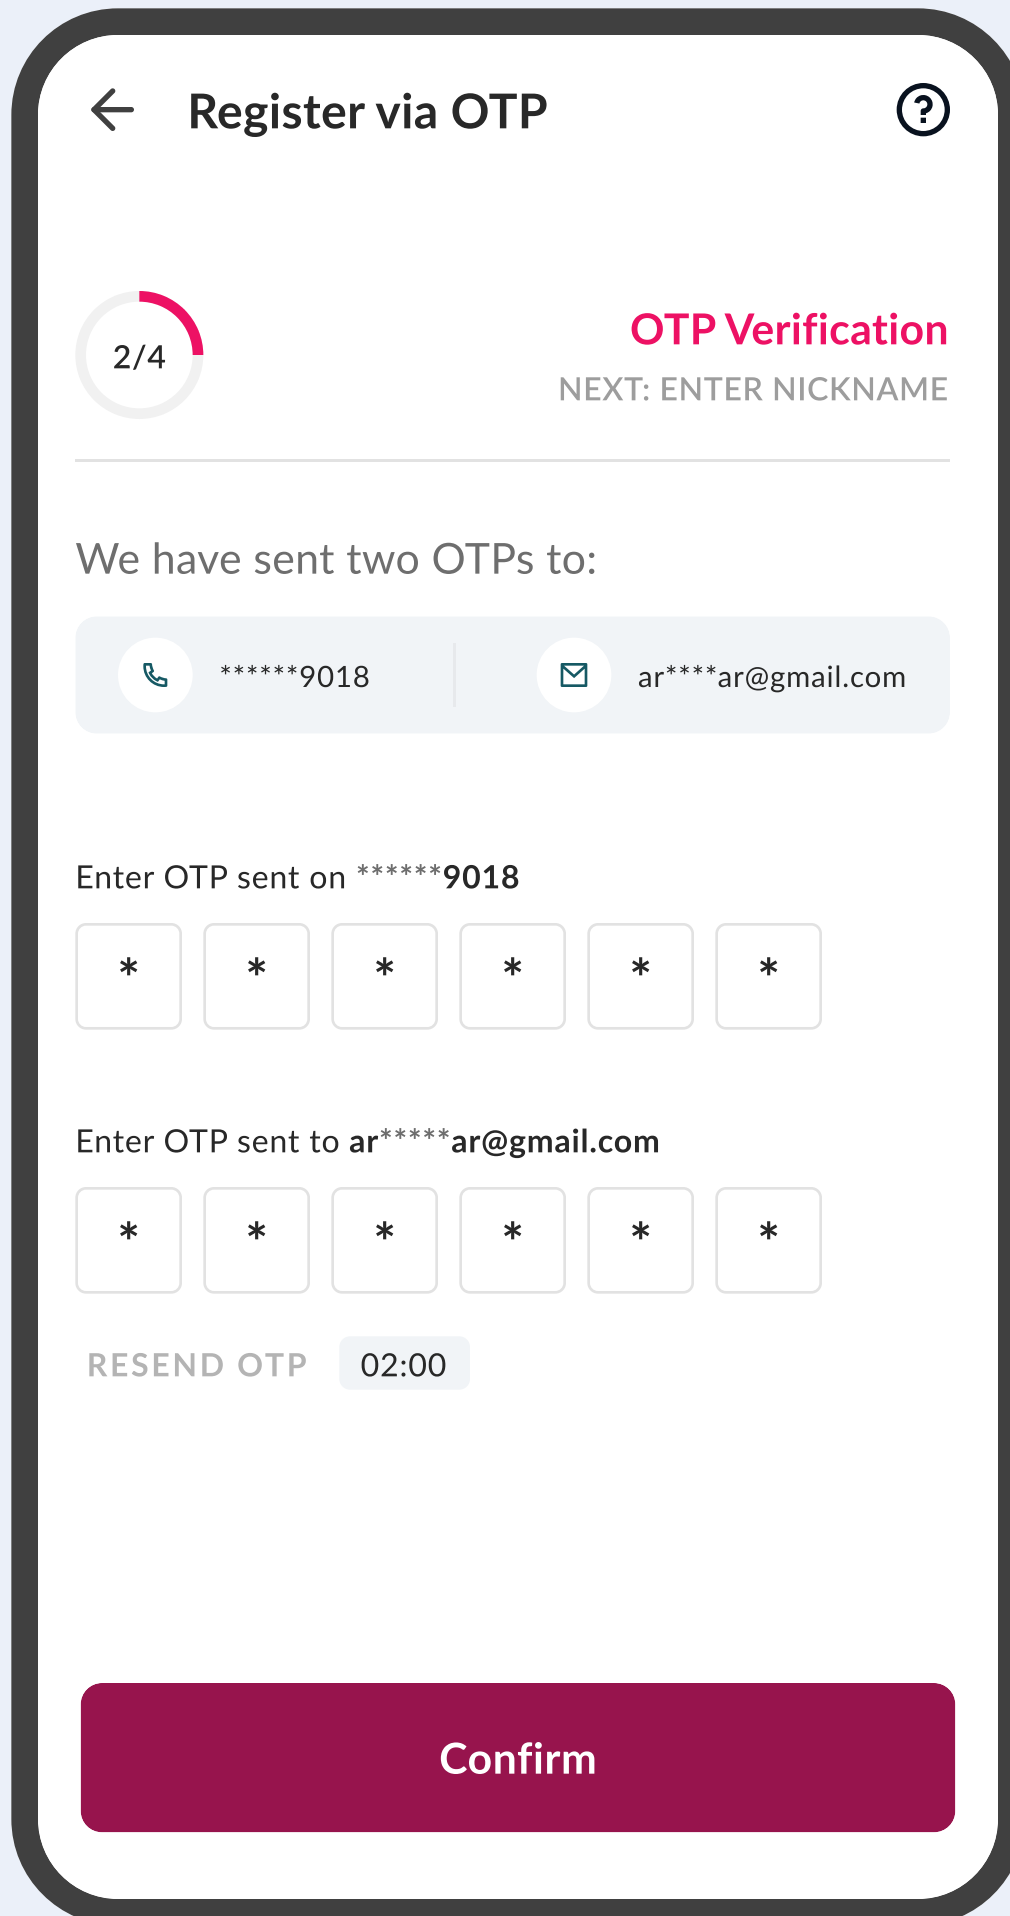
Register via OTP

2/4

OTP Verification

NEXT: ENTER NICKNAME

We have sent two OTPs to:

******9018

ar****ar@gmail.com

Enter OTP sent on ******9018

| * | * | * | * | * | * |
|---|---|---|---|---|---|

Enter OTP sent to ar*****ar@gmail.com

| * | * | * | * | * | * |
|---|---|---|---|---|---|

RESEND OTP 02:00

Confirm